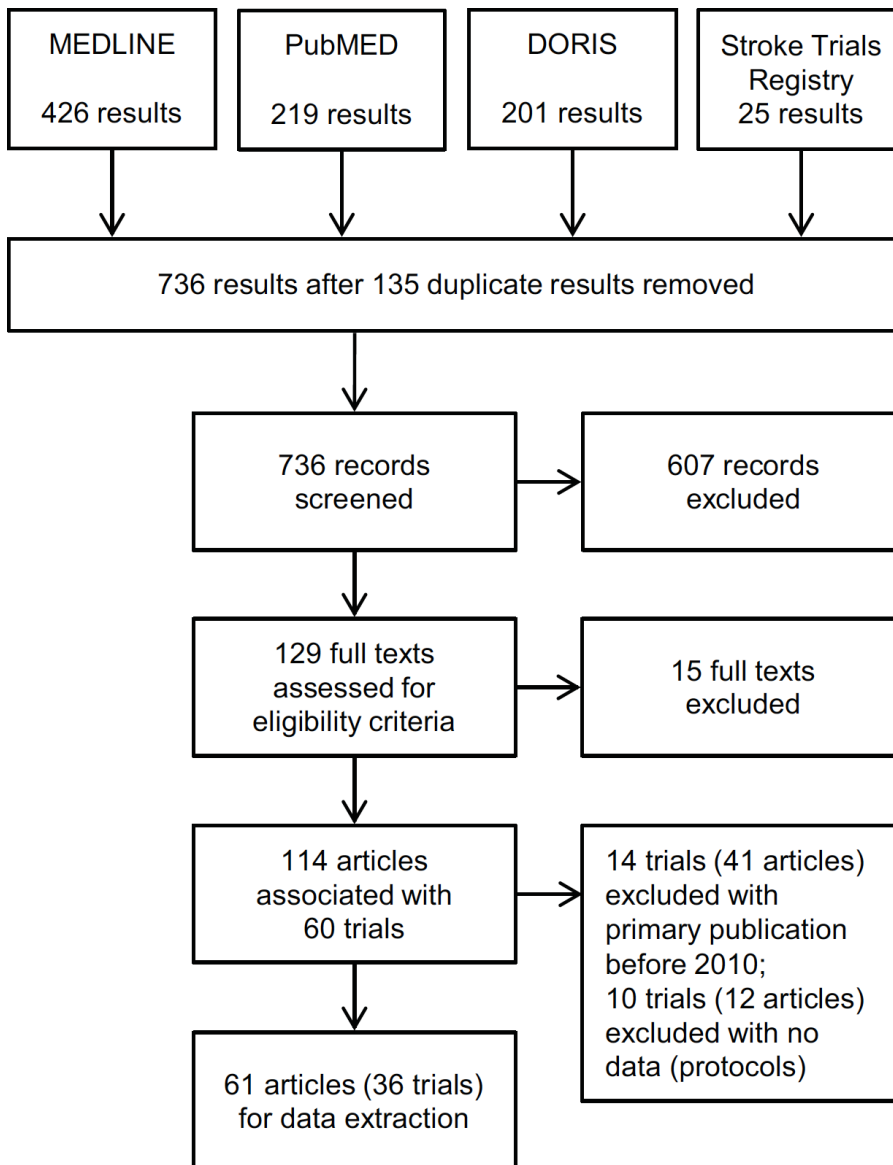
MEDLINE
426 results

PubMED
219 results

DORIS
201 results

Stroke Trials Registry
25 results

736 results after 135 duplicate results removed

736 records screened

607 records excluded

129 full texts assessed for eligibility criteria

15 full texts excluded

114 articles associated with 60 trials

14 trials (41 articles) excluded with primary publication before 2010;
10 trials (12 articles) excluded with no data (protocols)

61 articles (36 trials) for data extraction